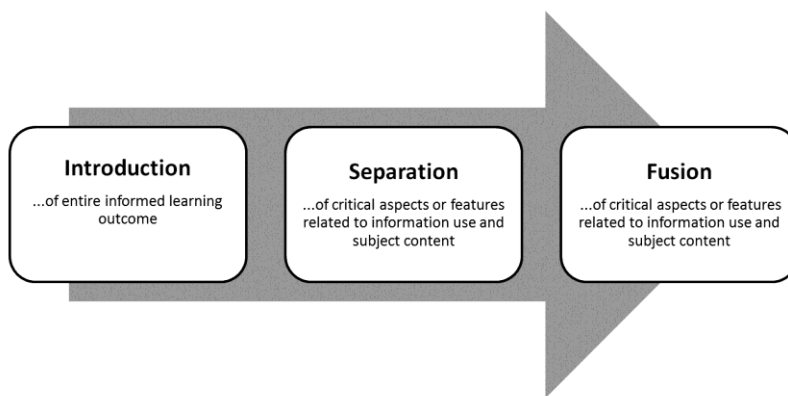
Introduction

...of entire informed learning outcome

Separation

...of critical aspects or features related to information use and subject content

Fusion

...of critical aspects or features related to information use and subject content